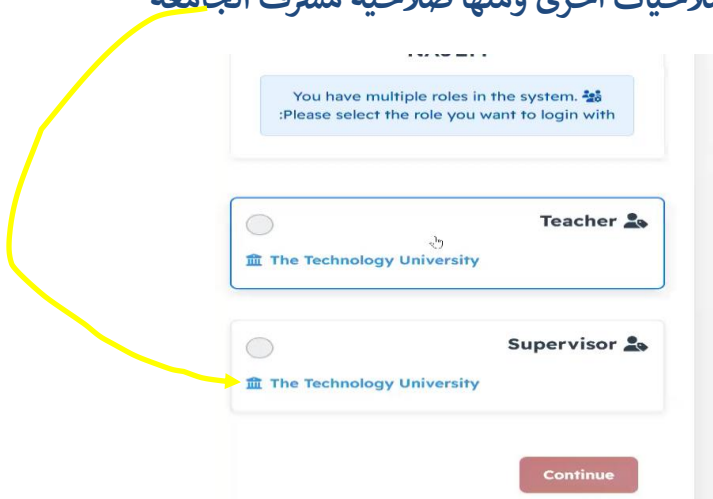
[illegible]لاحيات أخرى ومنها صلاحية مشرف الجامعة

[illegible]

You have multiple roles in the system.
:Please select the role you want to login with

Teacher
The Technology University

Supervisor
The Technology University

Continue